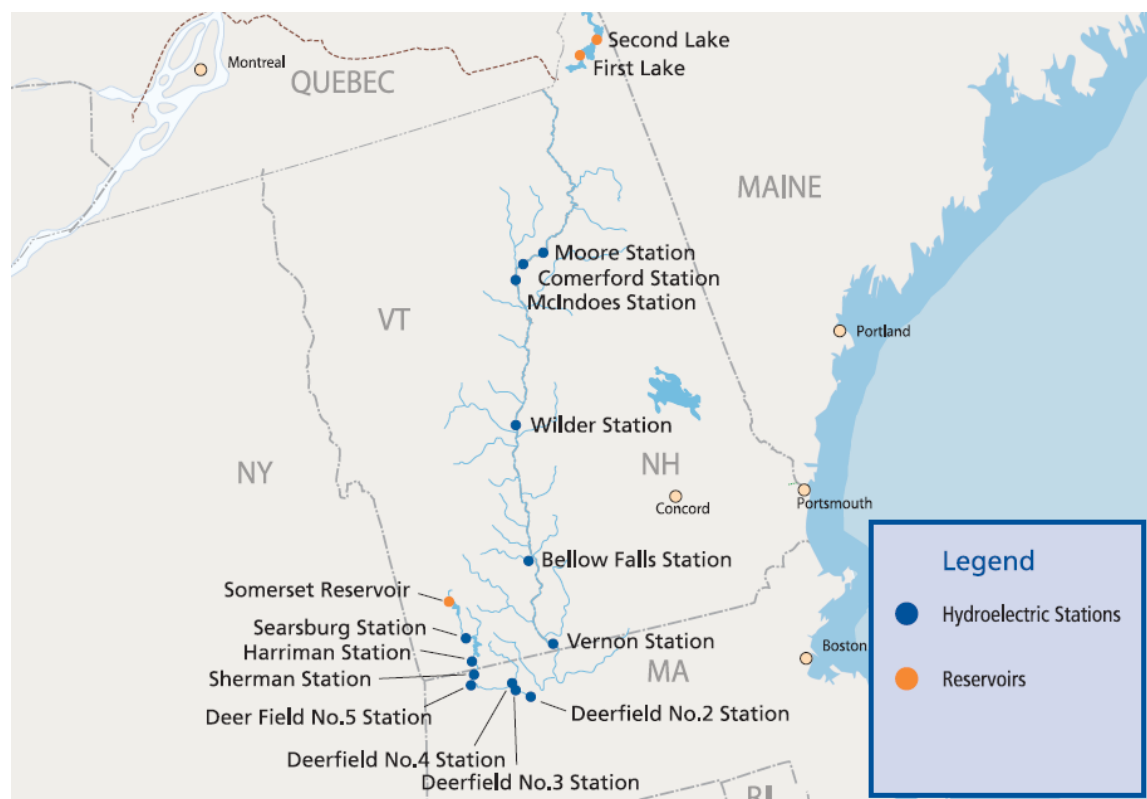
Second Lake
First Lake
Montreal
QUEBEC
MAINE
Moore Station
Comerford Station
McIndoes Station
VT
Portland
Wilder Station
NH
NY
Concord
Portsmouth
Bellow Falls Station
Somerset Reservoir
Searsburg Station
Harriman Station
Sherman Station
Deer Field No.5 Station
Vernon Station
MA
Boston
Deerfield No.2 Station
Deerfield No.4 Station
Deerfield No.3 Station
RI

Legend
Hydroelectric Stations
Reservoirs